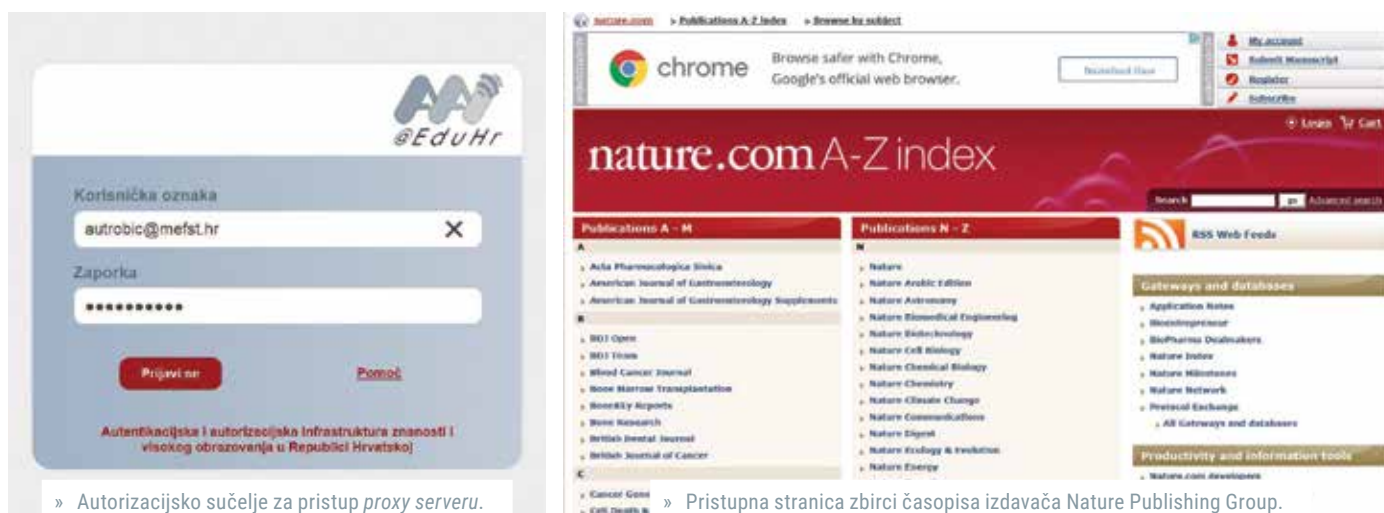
@EduHr

Korisnička oznaka

autrobic@mefst.hr

Zaporka

••••••••••

Prijavi se

Pomoć

Autentikacijska i autorizacijska infrastruktura znanosti i visokog obrazovanja u Republici Hrvatskoj

» Autorizacijsko sučelje za pristup *proxy serveru*.

nature.com > Publications A-Z index > Browse by subject

chrome Browse safer with Chrome, Google's official web browser. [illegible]

My account
Submit Manuscript
Register
Subscribe

Login Cart

nature.com A-Z index

Search go Advanced search

Publications A - M

A

Acta Pharmacologica Sinica
American Journal of Gastroenterology
American Journal of Gastroenterology Supplements

B

BDJ Open
BDJ Team
Blood Cancer Journal
Bone Marrow Transplantation
BoneKEy Reports
Bone Research
British Dental Journal
British Journal of Cancer

C

Cancer Gene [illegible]
Cell Death & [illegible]

Publications N - Z

N

Nature
Nature Arabic Edition
Nature Astronomy
Nature Biomedical Engineering
Nature Biotechnology
Nature Cell Biology
Nature Chemical Biology
Nature Chemistry
Nature Climate Change
Nature Communications
Nature Digest
Nature Ecology & Evolution
Nature Energy

RSS Web Feeds

Gateways and databases

Application Notes
Bioentrepreneur
BioPharma Dealmakers
Nature Index
Nature Milestones
Nature Network
Protocol Exchange
All Gateways and databases

Productivity and information tools

Nature.com developers

» Pristupna stranica zbirci časopisa izdavača Nature Publishing Group.